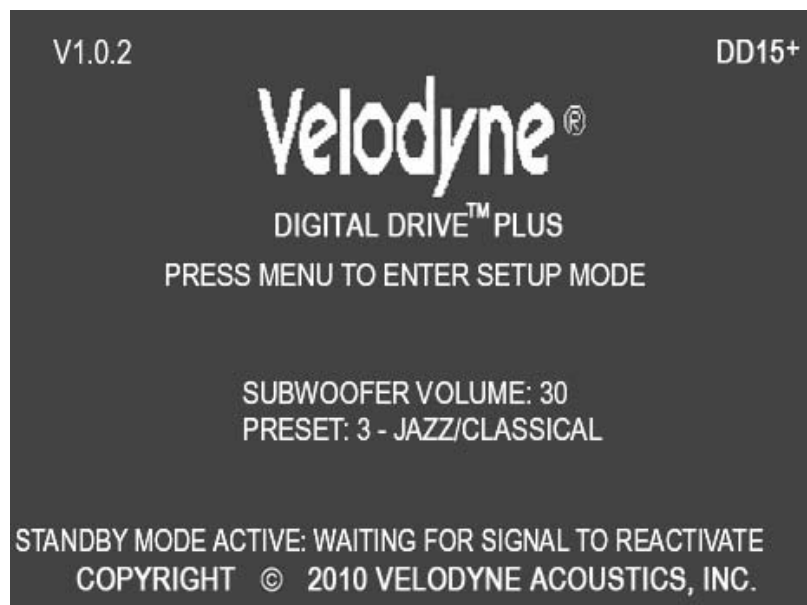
V1.0.2

DD15+

Velodyne®

DIGITAL DRIVE™ PLUS

PRESS MENU TO ENTER SETUP MODE

SUBWOOFER VOLUME: 30
PRESET: 3 - JAZZ/CLASSICAL

STANDBY MODE ACTIVE: WAITING FOR SIGNAL TO REACTIVATE
COPYRIGHT © 2010 VELODYNE ACOUSTICS, INC.